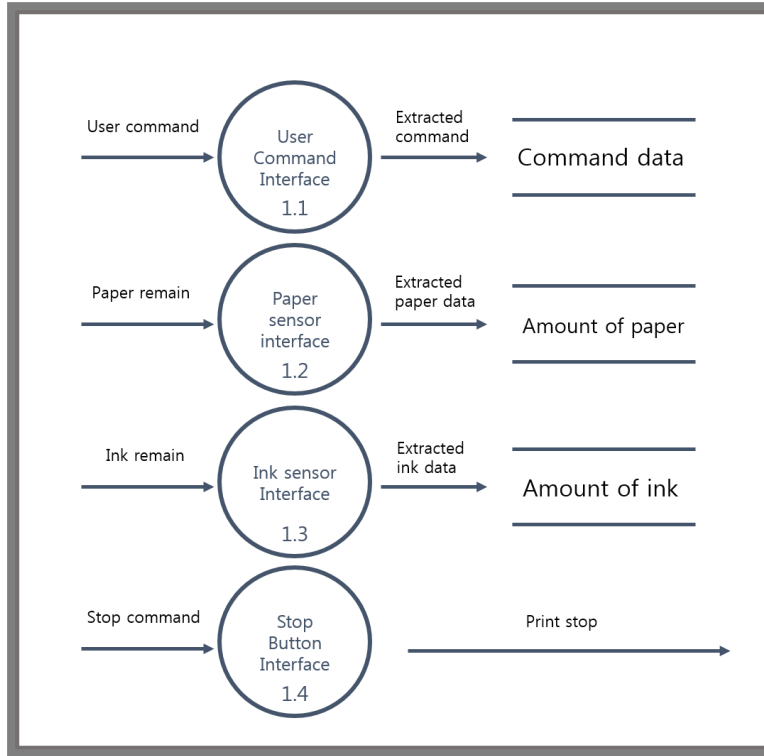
User command

User Command Interface
1.1

Extracted command

Command data

Paper remain

Paper sensor interface
1.2

Extracted paper data

Amount of paper

Ink remain

Ink sensor Interface
1.3

Extracted ink data

Amount of ink

Stop command

Stop Button Interface
1.4

Print stop